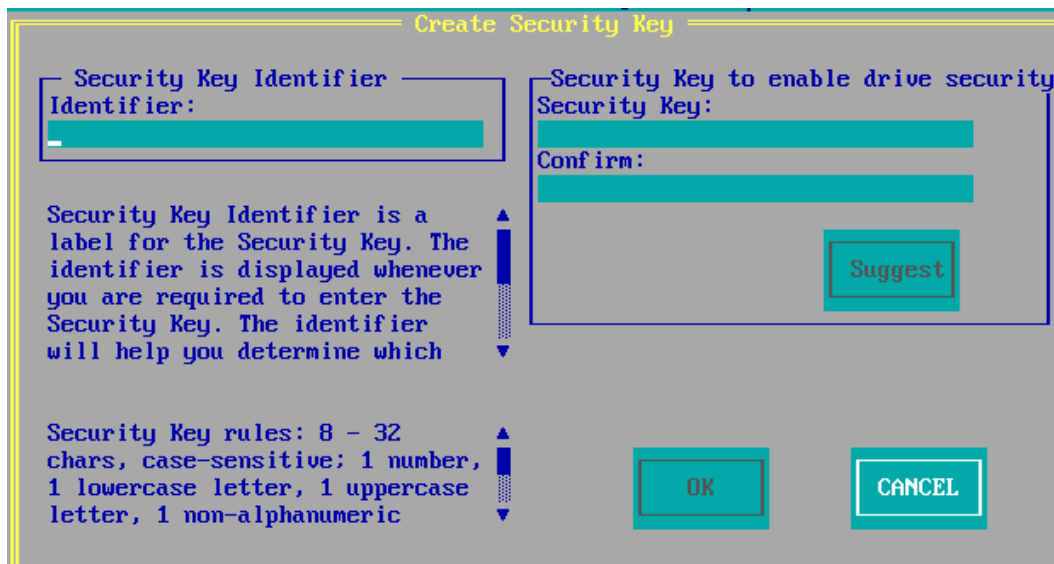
Create Security Key

Security Key Identifier
Identifier:

Security Key to enable drive security
Security Key:

Confirm:

Suggest

Security Key Identifier is a label for the Security Key. The identifier is displayed whenever you are required to enter the Security Key. The identifier will help you determine which

Security Key rules: 8 - 32 chars, case-sensitive; 1 number, 1 lowercase letter, 1 uppercase letter, 1 non-alphanumeric

OK

CANCEL